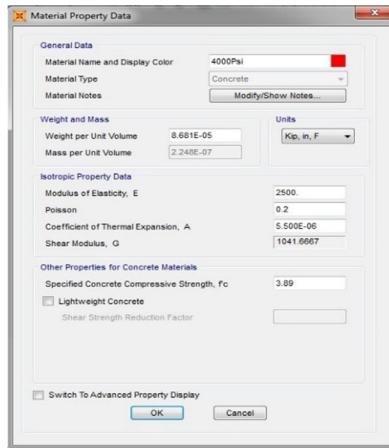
Material Property Data

General Data

Material Name and Display Color | 4000Psi

Material Type | Concrete

Material Notes | Modify/Show Notes...

Weight and Mass

Weight per Unit Volume | 8.681E-05

Mass per Unit Volume | 2.248E-07

Units

Kip, in, F

Isotropic Property Data

Modulus of Elasticity, E | 2500.

Poisson | 0.2

Coefficient of Thermal Expansion, A | 5.500E-06

Shear Modulus, G | 1041.6667

Other Properties for Concrete Materials

Specified Concrete Compressive Strength, f'c | 3.89

Lightweight Concrete

Shear Strength Reduction Factor

Switch To Advanced Property Display

OK

Cancel